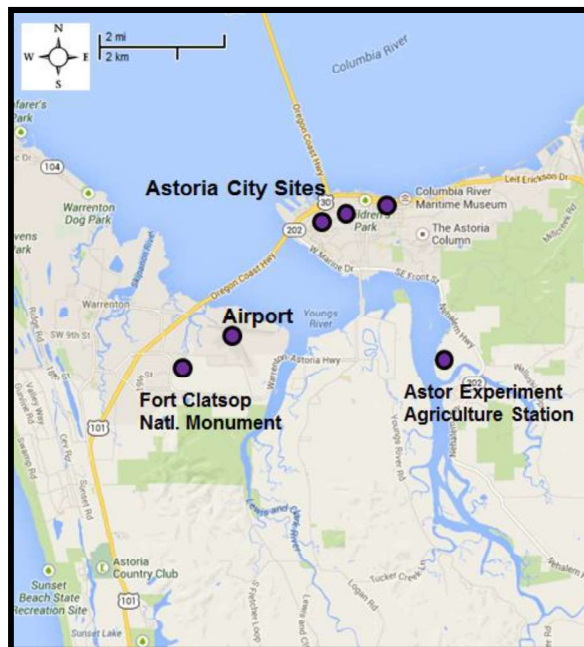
N
W
E
S
2 mi
2 km

Columbia River

afarer's Park

104

Warrenton Dog Park

vens Park

Astoria City Sites

30

Oregon Coast Hwy

Leif Erickson Dr

Columbia River Maritime Museum

ildren's Park

The Astoria Column

202

W Marine Dr

SE Front St

Warrenton

SW 9th St

Airport

Youngs River

Warrenton-Astoria Hwy

Fort Clatsop Natl. Monument

Astor Experiment Agriculture Station

202

101

Lewis and Clark River

Astoria Country Club

101

Sunset Beach State Recreation Site

Sunset Lake

Tucker Creek Ln

Logan Rd

Youngs River Rd

Ridge Rd

Sunset Rd

Walluski